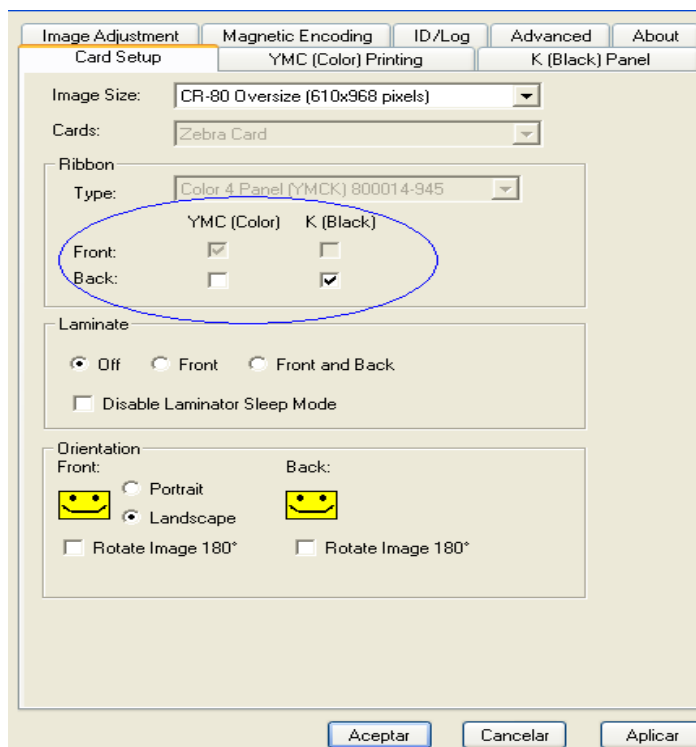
Image Adjustment | Magnetic Encoding | ID/Log | Advanced | About
Card Setup | YMC (Color) Printing | K (Black) Panel

Image Size: CR-80 Oversize (610x968 pixels)

Cards: Zebra Card

Ribbon
Type: Color 4 Panel (YMCK) 800014-945

YMC (Color) K (Black)
Front:
Back:

Laminate
Off Front Front and Back
Disable Laminator Sleep Mode

Orientation
Front: Back:
Portrait
Landscape
Rotate Image 180° Rotate Image 180°

Aceptar Cancelar Aplicar